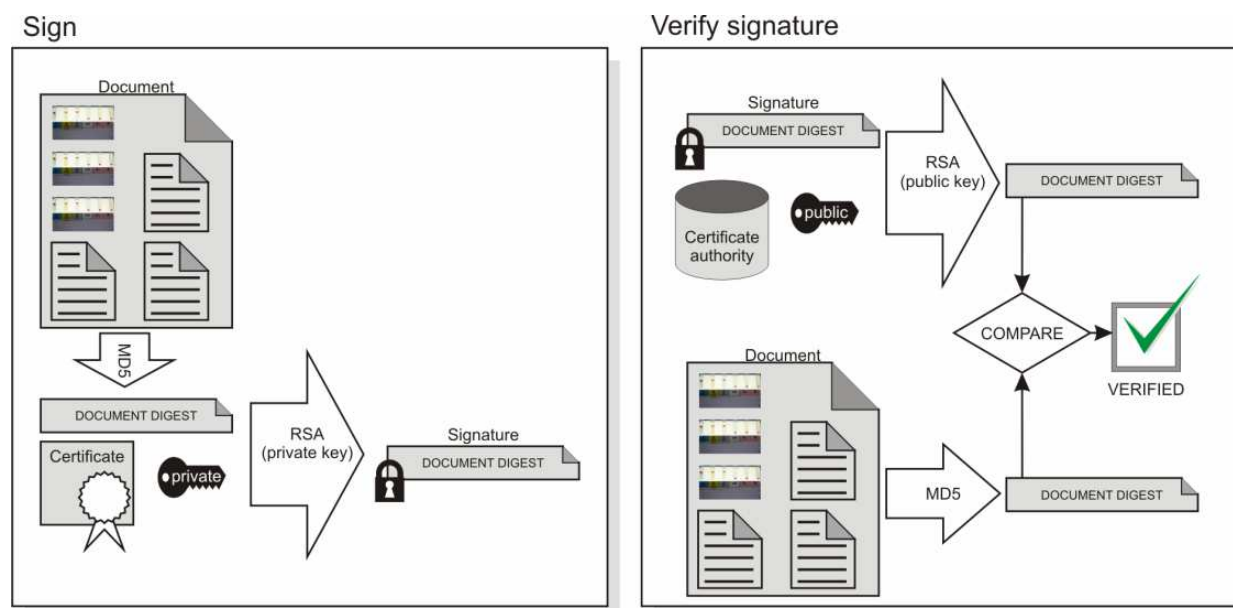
Sign

Document

MD5

DOCUMENT DIGEST

Certificate

private

RSA
(private key)

Signature

DOCUMENT DIGEST

Verify signature

Signature

DOCUMENT DIGEST

RSA
(public key)

DOCUMENT DIGEST

public

Certificate authority

COMPARE

VERIFIED

Document

MD5

DOCUMENT DIGEST